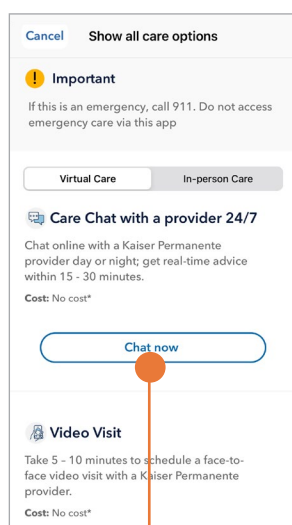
Cancel Show all care options

Important

If this is an emergency, call 911. Do not access emergency care via this app

Virtual Care | In-person Care

Care Chat with a provider 24/7

Chat online with a Kaiser Permanente provider day or night; get real-time advice within 15 - 30 minutes.

Cost: No cost*

Chat now

Video Visit

Take 5 – 10 minutes to schedule a face-to-face video visit with a Kaiser Permanente provider.

Cost: No cost*